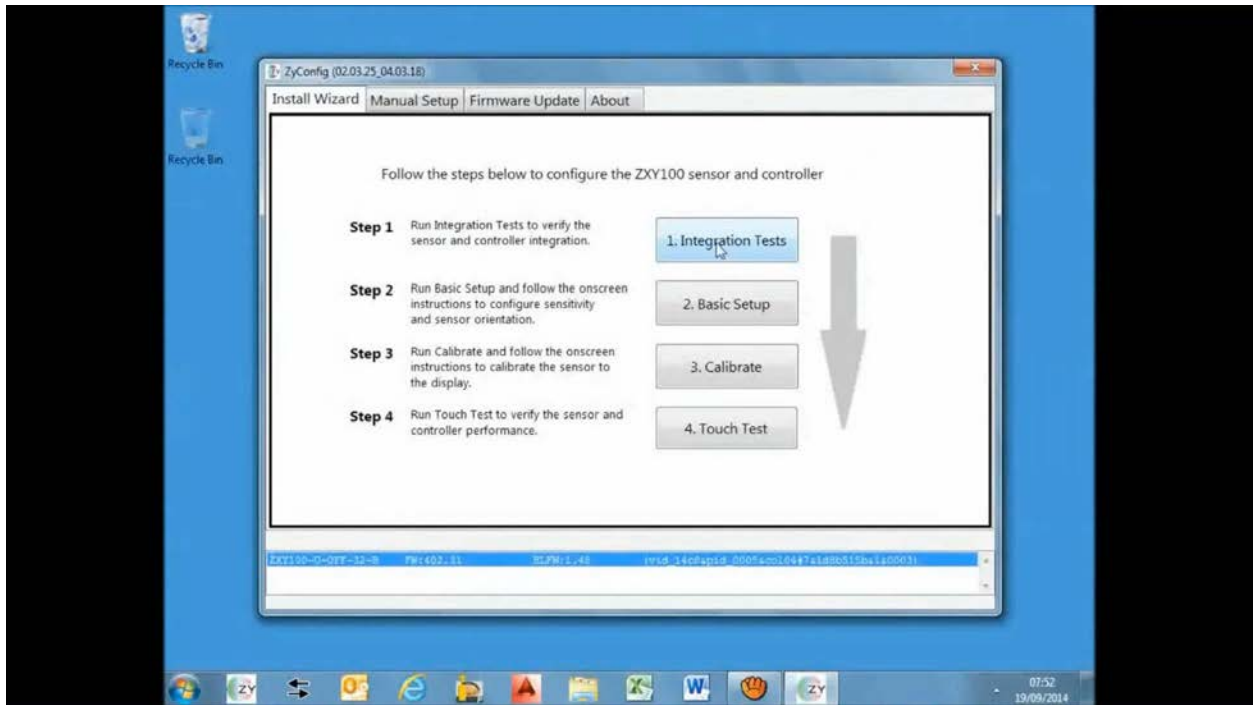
Recycle Bin

Recycle Bin

ZyConfig (02.03.25_04.03.18)

Install Wizard | Manual Setup | Firmware Update | About

Follow the steps below to configure the ZXY100 sensor and controller

Step 1 Run Integration Tests to verify the sensor and controller integration.

1. Integration Tests

Step 2 Run Basic Setup and follow the onscreen instructions to configure sensitivity and sensor orientation.

2. Basic Setup

Step 3 Run Calibrate and follow the onscreen instructions to calibrate the sensor to the display.

3. Calibrate

Step 4 Run Touch Test to verify the sensor and controller performance.

4. Touch Test

ZXY100-U-OFF-32-B FW:402.31 BLFW:1.48 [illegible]

ZY

ZY

07:52
19/09/2014